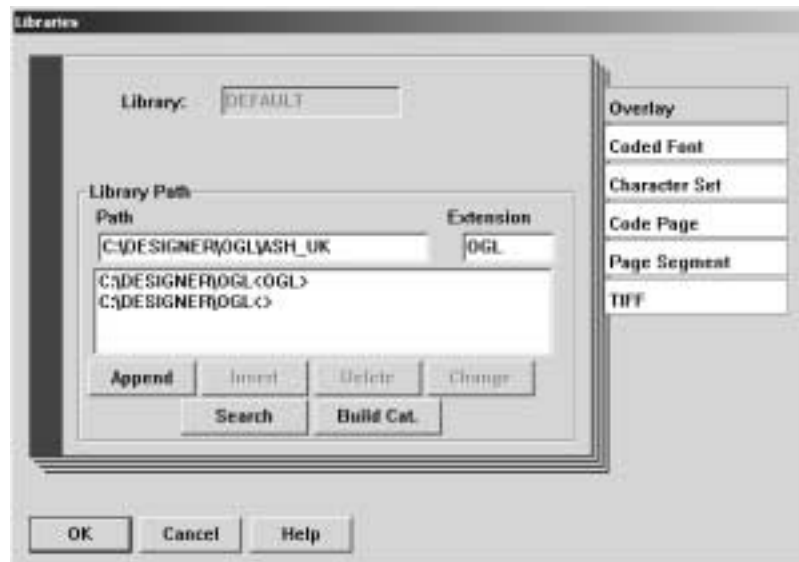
Libraries

Library: DEFAULT

Overlay
Coded Font
Character Set
Code Page
Page Segment
TIFF

Library Path
Path
Extension
C:\DESIGNER\OGL\ASH_UK
OGL
C:\DESIGNER\OGL<OGL>
C:\DESIGNER\OGL<>

Append
Insert
Delete
Change
Search
Build Cat.

OK
Cancel
Help